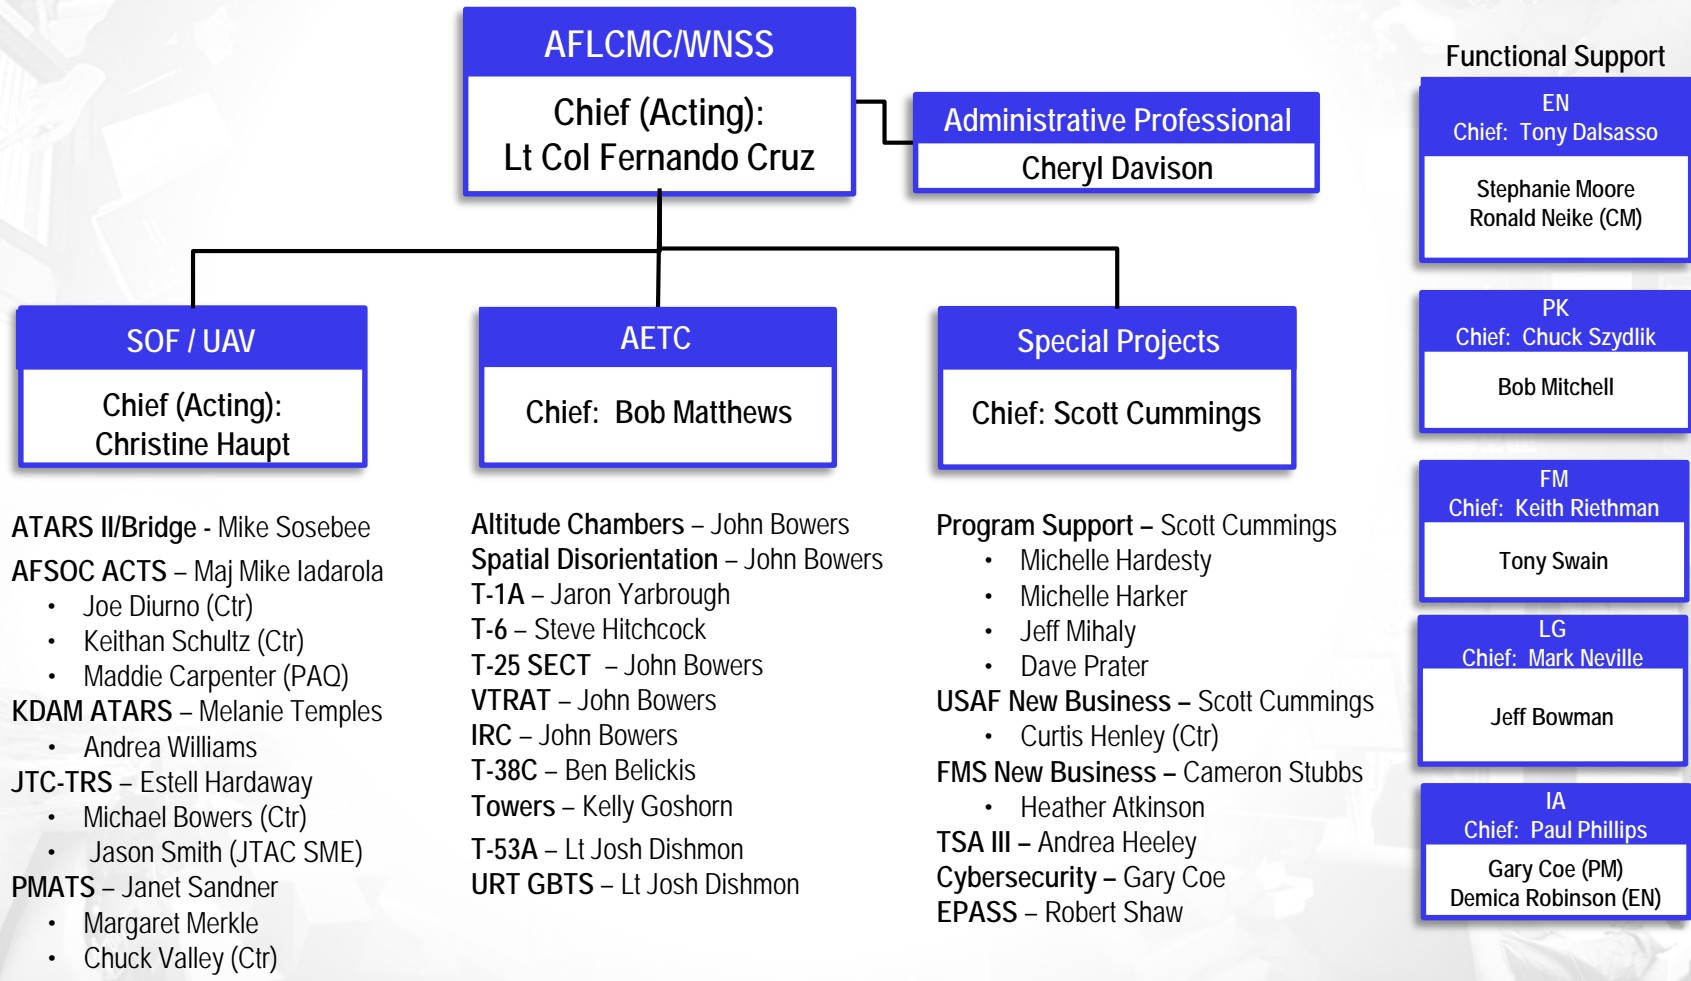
AFLCMC/WNSS

Chief (Acting):
Lt Col Fernando Cruz

Administrative Professional
Cheryl Davison

SOF / UAV
Chief (Acting):
Christine Haupt

AETC
Chief: Bob Matthews

Special Projects
Chief: Scott Cummings

ATARS II/Bridge - Mike Sosebee
AFSOC ACTS – Maj Mike Iadarola
• Joe Diurno (Ctr)
• Keithan Schultz (Ctr)
• Maddie Carpenter (PAQ)
KDAM ATARS – Melanie Temples
• Andrea Williams
JTC-TRS – Estell Hardaway
• Michael Bowers (Ctr)
• Jason Smith (JTAC SME)
PMATS – Janet Sandner
• Margaret Merkle
• Chuck Valley (Ctr)

Altitude Chambers – John Bowers
Spatial Disorientation – John Bowers
T-1A – Jaron Yarbrough
T-6 – Steve Hitchcock
T-25 SECT – John Bowers
VTRAT – John Bowers
IRC – John Bowers
T-38C – Ben Belickis
Towers – Kelly Goshorn
T-53A – Lt Josh Dishmon
URT GBTS – Lt Josh Dishmon

Program Support – Scott Cummings
• Michelle Hardesty
• Michelle Harker
• Jeff Mihaly
• Dave Prater
USAF New Business – Scott Cummings
• Curtis Henley (Ctr)
FMS New Business – Cameron Stubbs
• Heather Atkinson
TSA III – Andrea Heeley
Cybersecurity – Gary Coe
EPASS – Robert Shaw

Functional Support

EN
Chief: Tony Dalsasso
Stephanie Moore
Ronald Neike (CM)

PK
Chief: Chuck Szydlik
Bob Mitchell

FM
Chief: Keith Riethman
Tony Swain

LG
Chief: Mark Neville
Jeff Bowman

IA
Chief: Paul Phillips
Gary Coe (PM)
Demica Robinson (EN)